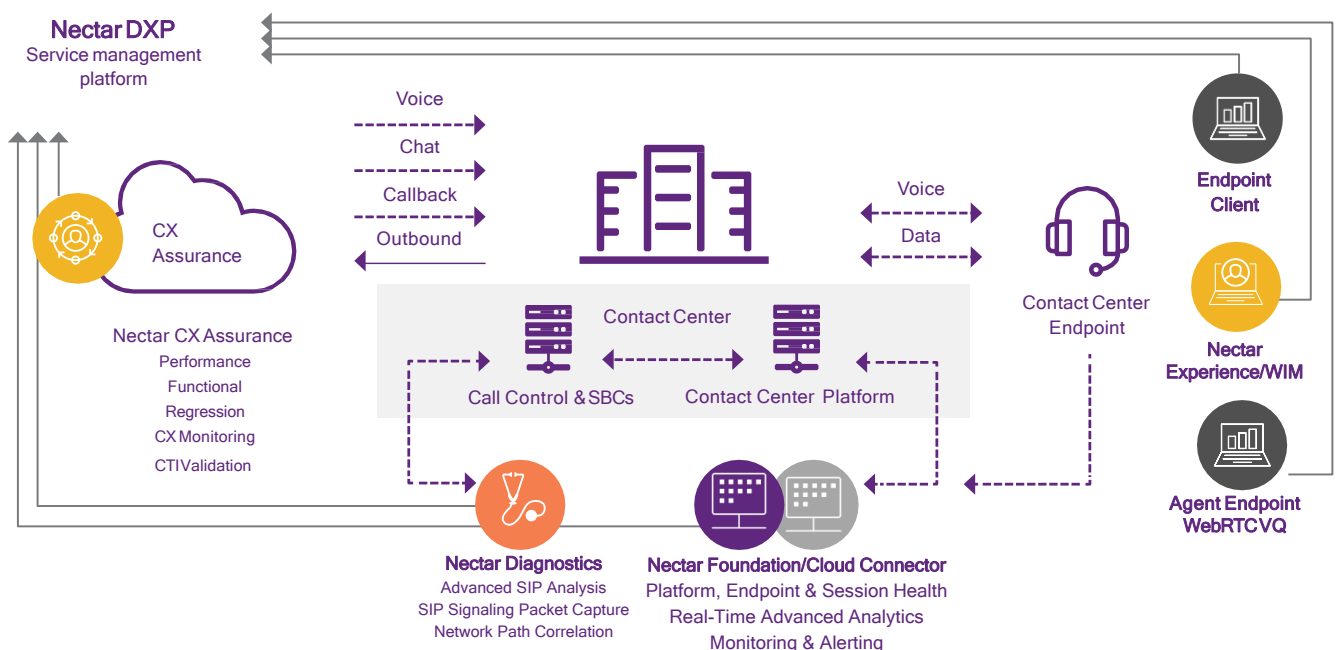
Nectar DXP
Service management platform

Voice
Chat
Callback
Outbound

CX Assurance

Nectar CX Assurance
Performance
Functional
Regression
CX Monitoring
CTIValidation

Contact Center
Call Control & SBCs
Contact Center Platform

Voice
Data

Contact Center Endpoint

Endpoint Client

Nectar Experience/WIM

Agent Endpoint WebRTCVQ

Nectar Diagnostics
Advanced SIP Analysis
SIP Signaling Packet Capture
Network Path Correlation

Nectar Foundation/Cloud Connector
Platform, Endpoint & Session Health
Real-Time Advanced Analytics
Monitoring & Alerting